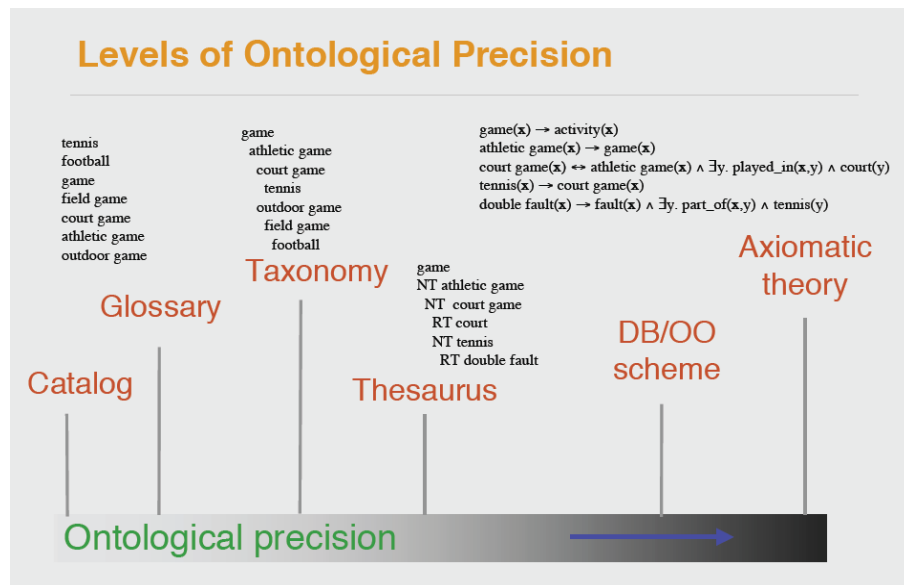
Levels of Ontological Precision

tennis
football
game
field game
court game
athletic game
outdoor game

game
athletic game
court game
tennis
outdoor game
field game
football

game(**x**) → activity(**x**)
athletic game(**x**) → game(**x**)
court game(**x**) ↔ athletic game(**x**) ∧ ∃y. played_in(**x**,y) ∧ court(y)
tennis(**x**) → court game(**x**)
double fault(**x**) → fault(**x**) ∧ ∃y. part_of(**x**,y) ∧ tennis(y)

Axiomatic theory

Taxonomy

game
NT athletic game
NT court game
RT court
NT tennis
RT double fault

Glossary

DB/OO scheme

Catalog

Thesaurus

Ontological precision